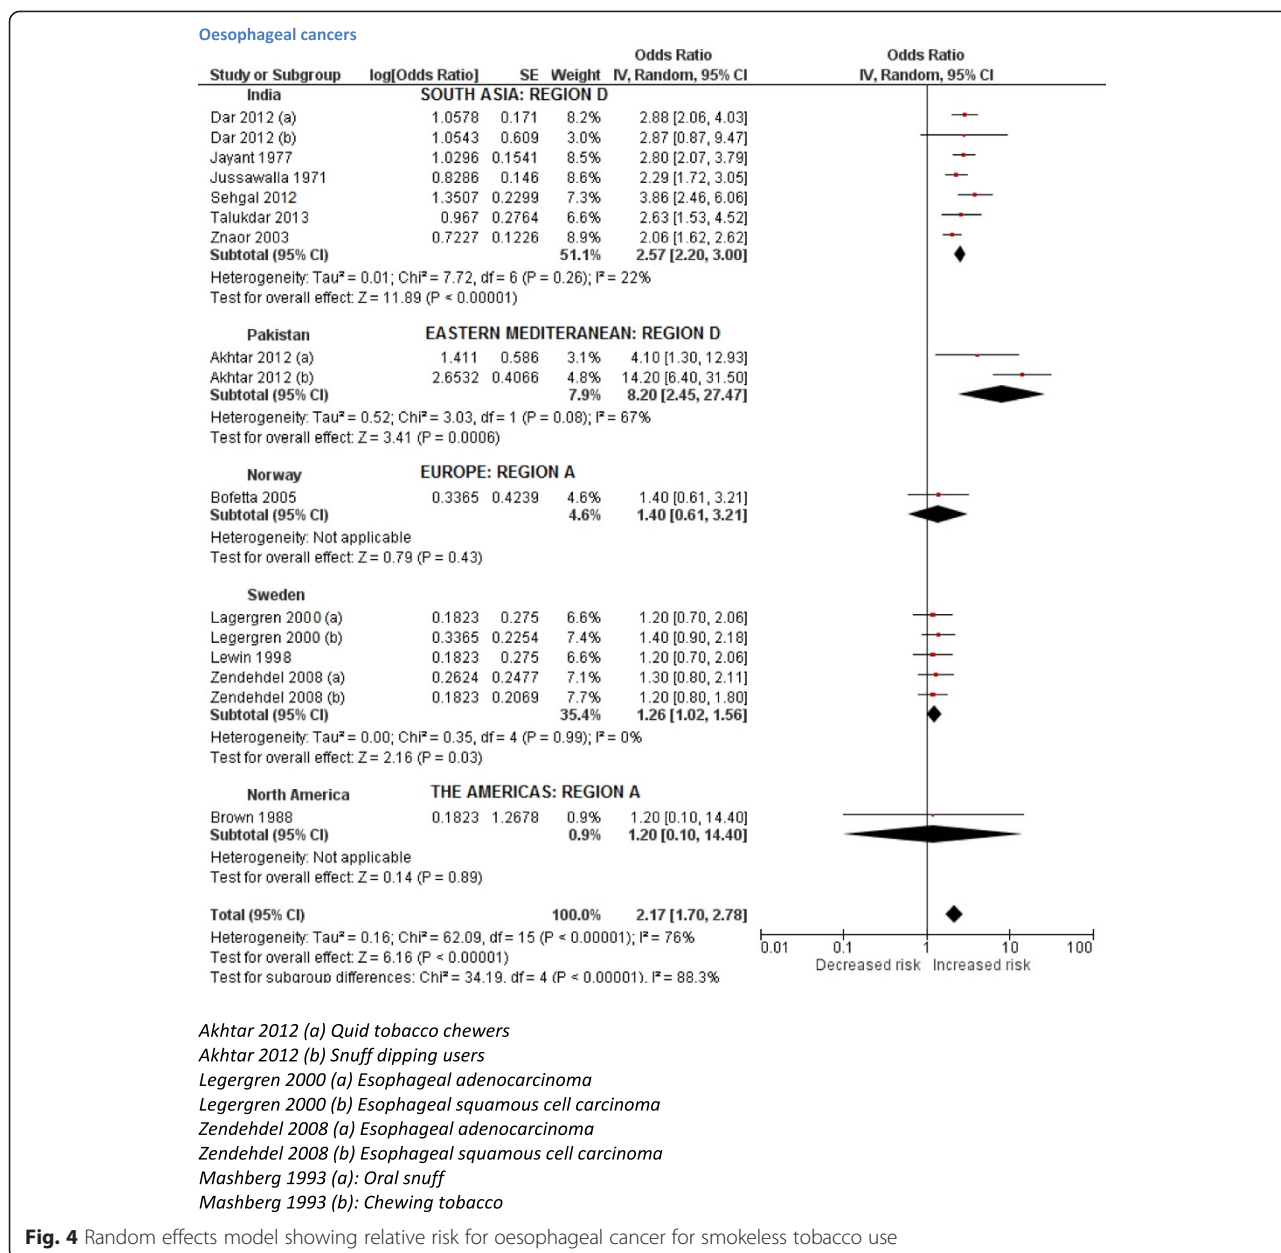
Oesophageal cancers

| Study or Subgroup | log[Odds Ratio] | SE | Weight | Odds Ratio IV, Random, 95% CI |
|---|---|---|---|---|
| **India** | **SOUTH ASIA: REGION D** | | | |
| Dar 2012 (a) | 1.0578 | 0.171 | 8.2% | 2.88 [2.06, 4.03] |
| Dar 2012 (b) | 1.0543 | 0.609 | 3.0% | 2.87 [0.87, 9.47] |
| Jayant 1977 | 1.0296 | 0.1541 | 8.5% | 2.80 [2.07, 3.79] |
| Jussawalla 1971 | 0.8286 | 0.146 | 8.6% | 2.29 [1.72, 3.05] |
| Sehgal 2012 | 1.3507 | 0.2299 | 7.3% | 3.86 [2.46, 6.06] |
| Talukdar 2013 | 0.967 | 0.2764 | 6.6% | 2.63 [1.53, 4.52] |
| Znaor 2003 | 0.7227 | 0.1226 | 8.9% | 2.06 [1.62, 2.62] |
| **Subtotal (95% CI)** | | | **51.1%** | **2.57 [2.20, 3.00]** |

Heterogeneity: Tau² = 0.01; Chi² = 7.72, df = 6 (P = 0.26); I² = 22%
Test for overall effect: Z = 11.89 (P < 0.00001)

| Study or Subgroup | log[Odds Ratio] | SE | Weight | Odds Ratio IV, Random, 95% CI |
|---|---|---|---|---|
| **Pakistan** | **EASTERN MEDITERANEAN: REGION D** | | | |
| Akhtar 2012 (a) | 1.411 | 0.586 | 3.1% | 4.10 [1.30, 12.93] |
| Akhtar 2012 (b) | 2.6532 | 0.4066 | 4.8% | 14.20 [6.40, 31.50] |
| **Subtotal (95% CI)** | | | **7.9%** | **8.20 [2.45, 27.47]** |

Heterogeneity: Tau² = 0.52; Chi² = 3.03, df = 1 (P = 0.08); I² = 67%
Test for overall effect: Z = 3.41 (P = 0.0006)

| Study or Subgroup | log[Odds Ratio] | SE | Weight | Odds Ratio IV, Random, 95% CI |
|---|---|---|---|---|
| **Norway** | **EUROPE: REGION A** | | | |
| Bofetta 2005 | 0.3365 | 0.4239 | 4.6% | 1.40 [0.61, 3.21] |
| **Subtotal (95% CI)** | | | **4.6%** | **1.40 [0.61, 3.21]** |

Heterogeneity: Not applicable
Test for overall effect: Z = 0.79 (P = 0.43)

| Study or Subgroup | log[Odds Ratio] | SE | Weight | Odds Ratio IV, Random, 95% CI |
|---|---|---|---|---|
| **Sweden** | | | | |
| Lagergren 2000 (a) | 0.1823 | 0.275 | 6.6% | 1.20 [0.70, 2.06] |
| Legergren 2000 (b) | 0.3365 | 0.2254 | 7.4% | 1.40 [0.90, 2.18] |
| Lewin 1998 | 0.1823 | 0.275 | 6.6% | 1.20 [0.70, 2.06] |
| Zendehdel 2008 (a) | 0.2624 | 0.2477 | 7.1% | 1.30 [0.80, 2.11] |
| Zendehdel 2008 (b) | 0.1823 | 0.2069 | 7.7% | 1.20 [0.80, 1.80] |
| **Subtotal (95% CI)** | | | **35.4%** | **1.26 [1.02, 1.56]** |

Heterogeneity: Tau² = 0.00; Chi² = 0.35, df = 4 (P = 0.99); I² = 0%
Test for overall effect: Z = 2.16 (P = 0.03)

| Study or Subgroup | log[Odds Ratio] | SE | Weight | Odds Ratio IV, Random, 95% CI |
|---|---|---|---|---|
| **North America** | **THE AMERICAS: REGION A** | | | |
| Brown 1988 | 0.1823 | 1.2678 | 0.9% | 1.20 [0.10, 14.40] |
| **Subtotal (95% CI)** | | | **0.9%** | **1.20 [0.10, 14.40]** |

Heterogeneity: Not applicable
Test for overall effect: Z = 0.14 (P = 0.89)

**Total (95% CI)** **100.0%** **2.17 [1.70, 2.78]**
Heterogeneity: Tau² = 0.16; Chi² = 62.09, df = 15 (P < 0.00001); I² = 76%
Test for overall effect: Z = 6.16 (P < 0.00001)
Test for subgroup differences: Chi² = 34.19, df = 4 (P < 0.00001), I² = 88.3%

Odds Ratio
IV, Random, 95% CI
0.01 0.1 1 10 100
Decreased risk Increased risk

Akhtar 2012 (a) Quid tobacco chewers
Akhtar 2012 (b) Snuff dipping users
Legergren 2000 (a) Esophageal adenocarcinoma
Legergren 2000 (b) Esophageal squamous cell carcinoma
Zendehdel 2008 (a) Esophageal adenocarcinoma
Zendehdel 2008 (b) Esophageal squamous cell carcinoma
Mashberg 1993 (a): Oral snuff
Mashberg 1993 (b): Chewing tobacco

**Fig. 4** Random effects model showing relative risk for oesophageal cancer for smokeless tobacco use